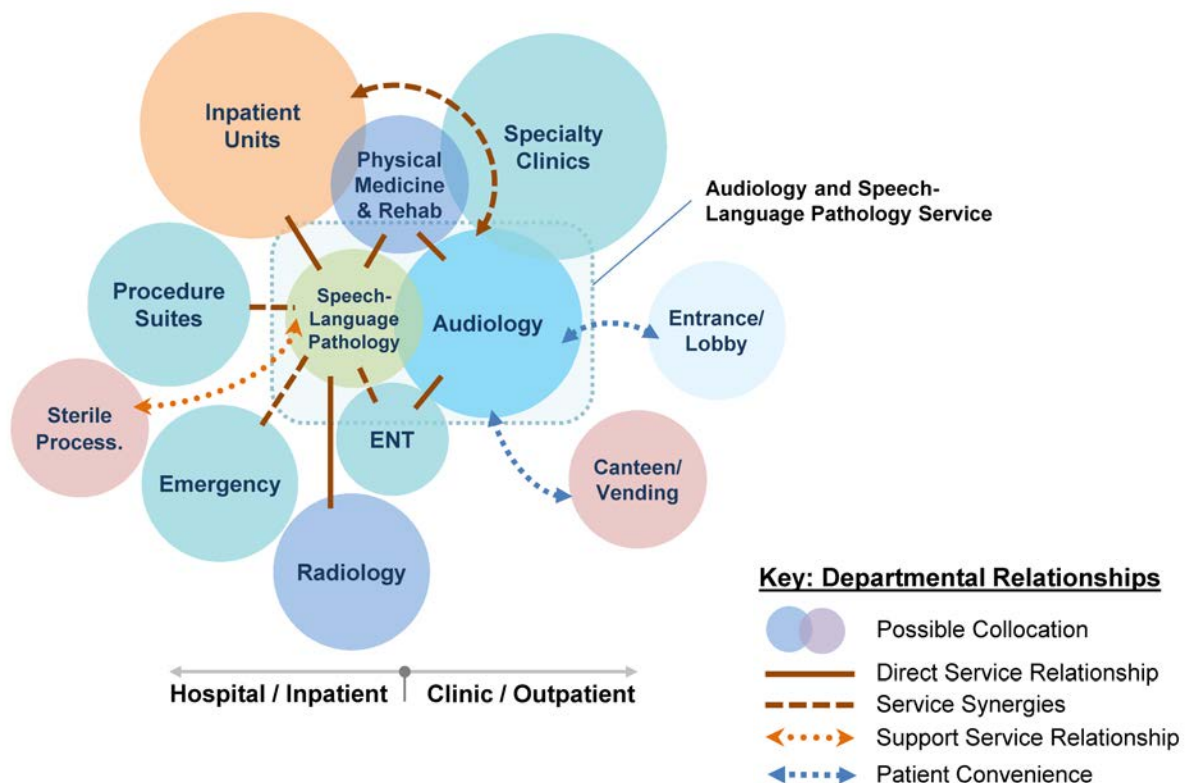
Inpatient Units

Specialty Clinics

Physical Medicine & Rehab

Audiology and Speech-Language Pathology Service

Procedure Suites

Speech-Language Pathology

Audiology

Entrance/ Lobby

Sterile Process.

ENT

Emergency

Canteen/ Vending

Radiology

Hospital / Inpatient | Clinic / Outpatient

Key: Departmental Relationships

Possible Collocation

Direct Service Relationship

Service Synergies

Support Service Relationship

Patient Convenience